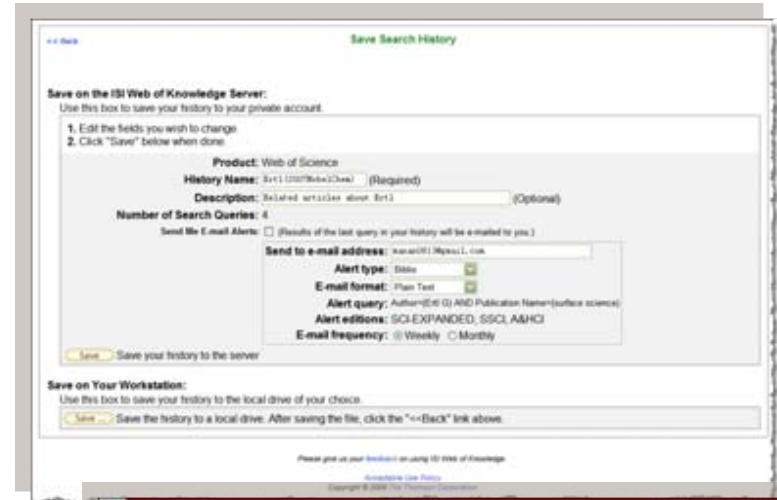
<< Back

Save Search History

Save on the ISI Web of Knowledge Server:
Use this box to save your history to your private account.

1. Edit the fields you wish to change.
2. Click "Save" below when done.

Product: Web of Science
History Name: Ertl2007NobelChem (Required)
Description: Related articles about Ertl (Optional)
Number of Search Queries: 4
Send Me E-mail Alerts: (Results of the last query in your history will be e-mailed to you.)
Send to e-mail address: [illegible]
Alert type: Bibliо
E-mail format: Plain Text
Alert query: Author=(Ertl G) AND Publication Name=(surface science)
Alert editions: SCI-EXPANDED, SSCI, A&HCI
E-mail frequency: Weekly Monthly

Save Save your history to the server

Save on Your Workstation:
Use this box to save your history to the local drive of your choice.

Save Save the history to a local drive. After saving the file, click the "<<Back" link above.

Please give us your feedback on using ISI Web of Knowledge.

Acceptable Use Policy
Copyright © 2006 The Thomson Corporation